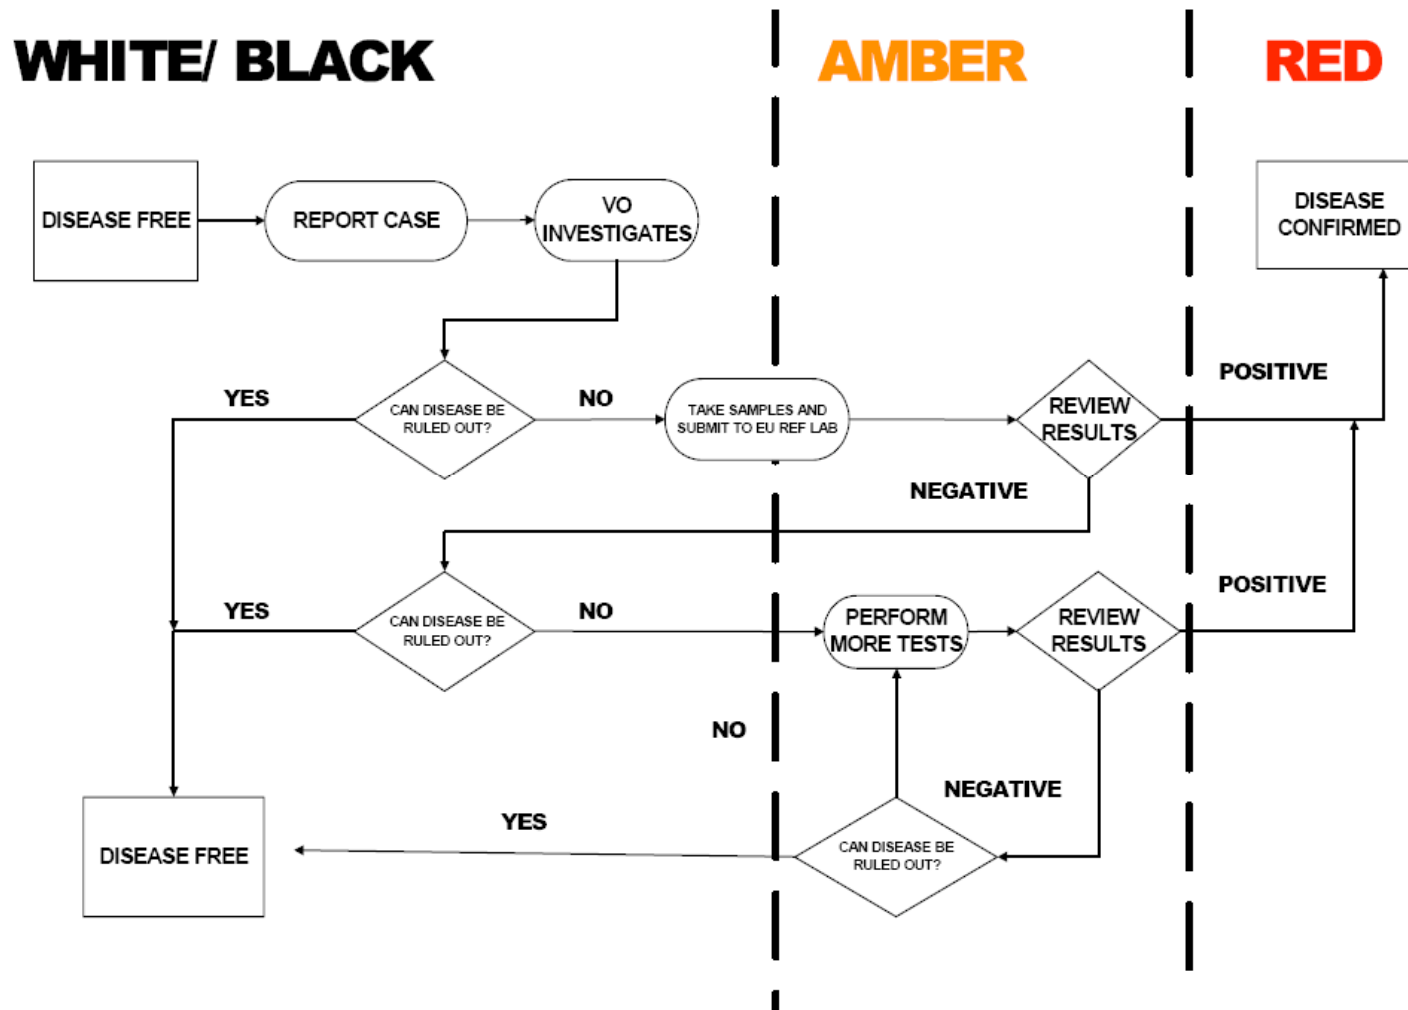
WHITE/ BLACK

AMBER

RED

DISEASE FREE

REPORT CASE

VO INVESTIGATES

DISEASE CONFIRMED

YES

CAN DISEASE BE RULED OUT?

NO

TAKE SAMPLES AND SUBMIT TO EU REF LAB

REVIEW RESULTS

POSITIVE

NEGATIVE

YES

CAN DISEASE BE RULED OUT?

NO

PERFORM MORE TESTS

REVIEW RESULTS

POSITIVE

NO

NEGATIVE

YES

DISEASE FREE

CAN DISEASE BE RULED OUT?